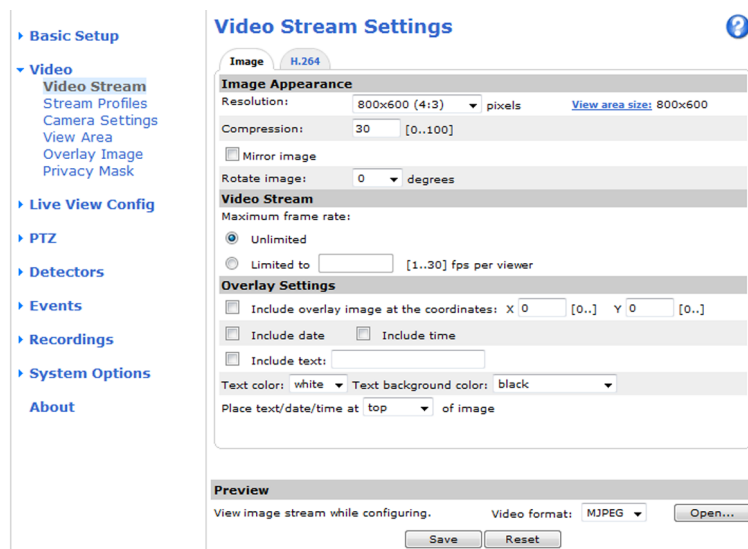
▸ Basic Setup

▾ Video
Video Stream
Stream Profiles
Camera Settings
View Area
Overlay Image
Privacy Mask

▸ Live View Config

▸ PTZ

▸ Detectors

▸ Events

▸ Recordings

▸ System Options

About

Video Stream Settings

?

Image H.264

Image Appearance

Resolution: 800x600 (4:3) pixels View area size: 800x600

Compression: 30 [0..100]

Mirror image

Rotate image: 0 degrees

Video Stream

Maximum frame rate:

Unlimited

Limited to [1..30] fps per viewer

Overlay Settings

Include overlay image at the coordinates: X 0 [0..] Y 0 [0..]

Include date Include time

Include text:

Text color: white Text background color: black

Place text/date/time at top of image

Preview

View image stream while configuring. Video format: MJPEG Open...

Save Reset